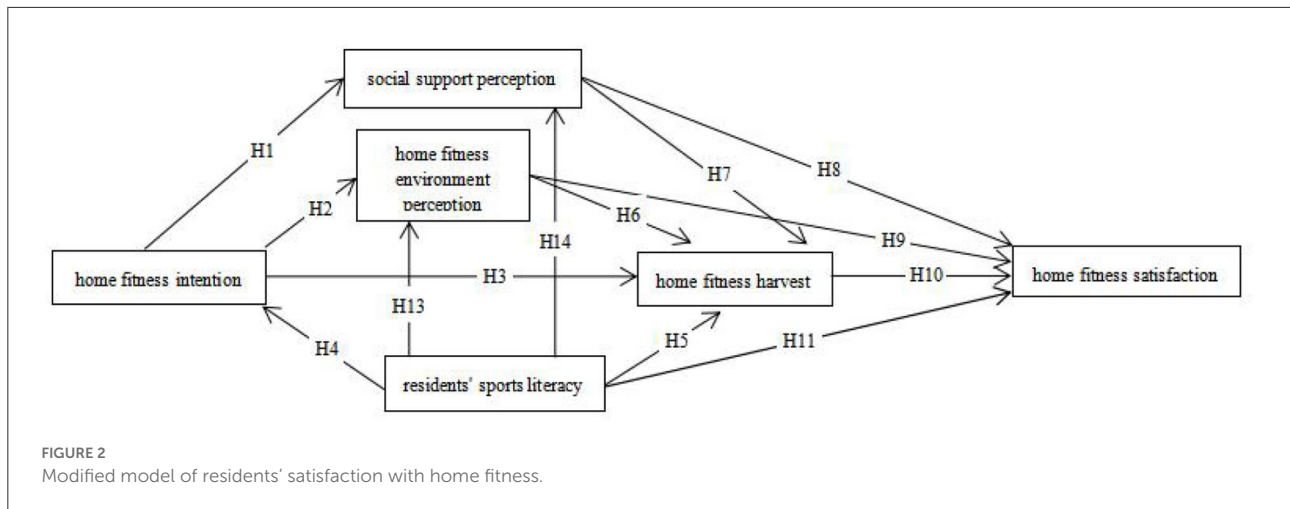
social support perception

H1

home fitness environment perception

H2

H7

H8

H6

H9

H14

home fitness intention

H3

home fitness harvest

H10

home fitness satisfaction

H13

H5

H4

H11

residents' sports literacy

FIGURE 2
Modified model of residents' satisfaction with home fitness.